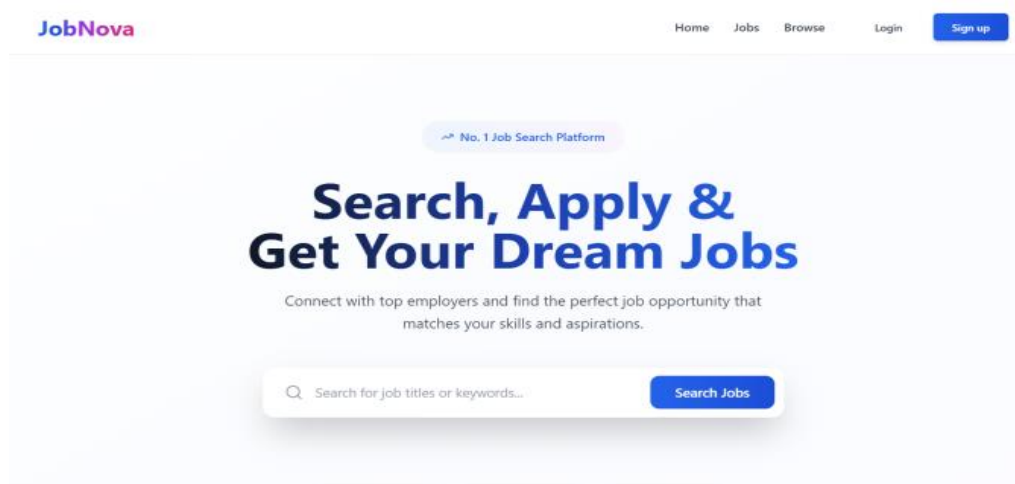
JobNova

Home Jobs Browse Login Sign up

No. 1 Job Search Platform

Search, Apply & Get Your Dream Jobs

Connect with top employers and find the perfect job opportunity that matches your skills and aspirations.

Search for job titles or keywords...

Search Jobs